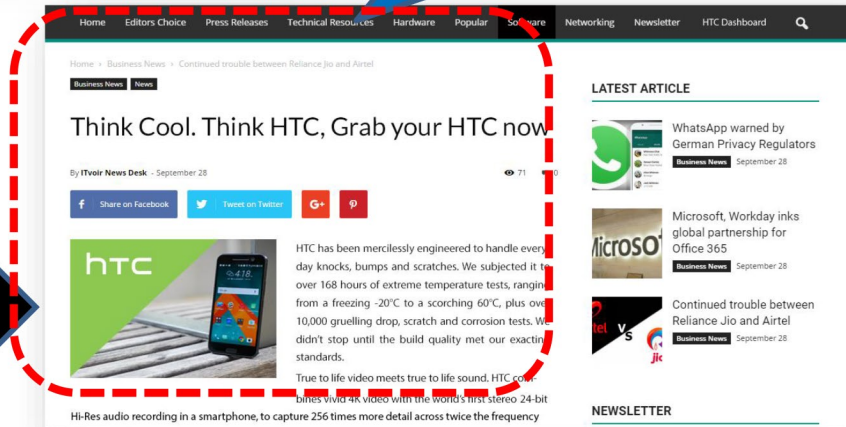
Home Editors Choice Press Releases Technical Resources Hardware Popular Software Networking Newsletter HTC Dashboard

Home › Business News › Continued trouble between Reliance Jio and Airtel

Business News News

Think Cool. Think HTC, Grab your HTC now

By ITvoir News Desk - September 28

71 0

Share on Facebook Tweet on Twitter G+

htc

HTC has been mercilessly engineered to handle every day knocks, bumps and scratches. We subjected it to over 168 hours of extreme temperature tests, ranging from a freezing -20°C to a scorching 60°C, plus over 10,000 gruelling drop, scratch and corrosion tests. We didn't stop until the build quality met our exacting standards.

True to life video meets true to life sound. HTC combines vivid 4K video with the world's first stereo 24-bit Hi-Res audio recording in a smartphone, to capture 256 times more detail across twice the frequency

LATEST ARTICLE

WhatsApp warned by German Privacy Regulators
Business News September 28

Microsoft, Workday inks global partnership for Office 365
Business News September 28

Continued trouble between Reliance Jio and Airtel
Business News September 28

NEWSLETTER